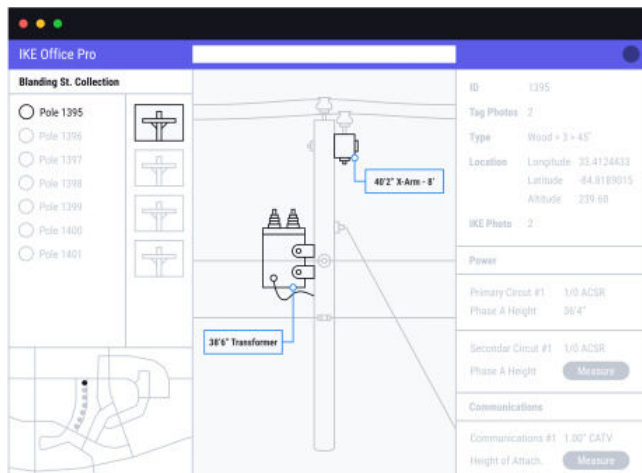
IKE Office Pro

Blanding St. Collection

Pole 1395
Pole 1396
Pole 1397
Pole 1398
Pole 1399
Pole 1400
Pole 1401

40'2" X-Arm - 8'

38'6" Transformer

ID 1395
Tag Photos 2
Type Wood • 3 • 45'
Location Longitude 33.4124433
Latitude -84.8189015
Altitude 239.60
IKE Photo 2

Power

Primary Circuit #1 1/0 ACSR
Phase A Height 36'4"

Secondar Circuit #1 1/0 ACSR
Phase A Height Measure

Communications

Communications #1 1.00" CATV
Height of Attach. Measure